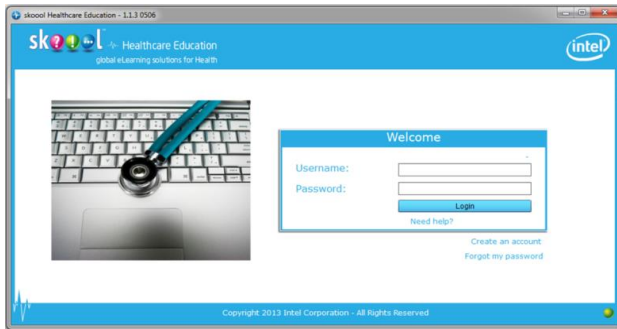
skoool Healthcare Education - 1.1.3 0506

skoool Healthcare Education
global eLearning solutions for Health

intel

Welcome

Username:

Password:

Login

Need help?

Create an account

Forgot my password

Copyright 2013 Intel Corporation - All Rights Reserved